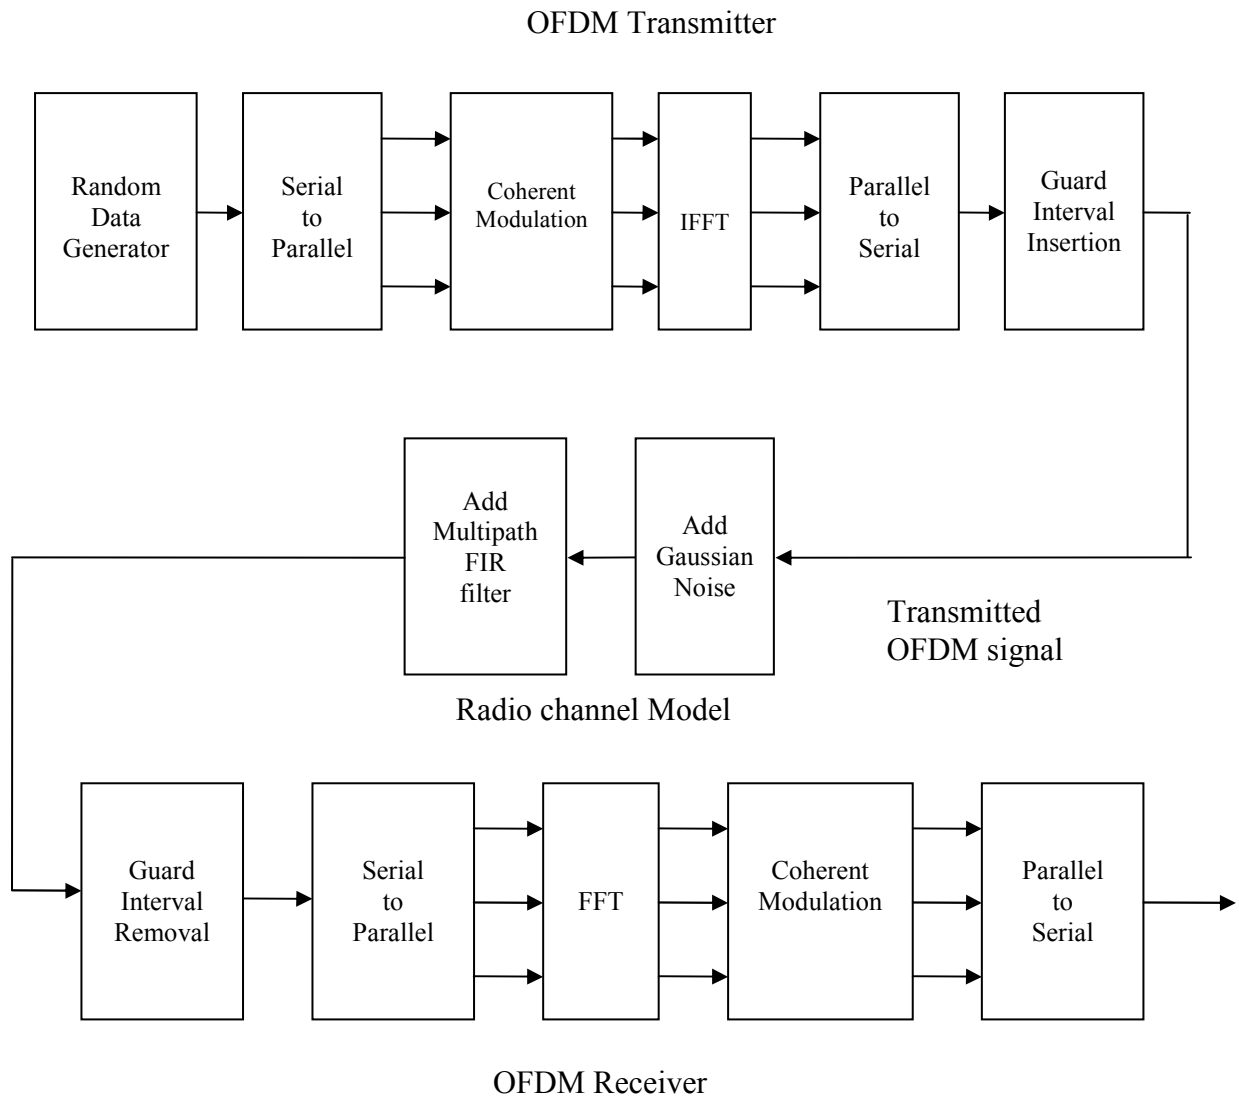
OFDM Transmitter

Random Data Generator

Serial to Parallel

Coherent Modulation

IFFT

Parallel to Serial

Guard Interval Insertion

Add Multipath FIR filter

Add Gaussian Noise

Transmitted OFDM signal

Radio channel Model

Guard Interval Removal

Serial to Parallel

FFT

Coherent Modulation

Parallel to Serial

OFDM Receiver